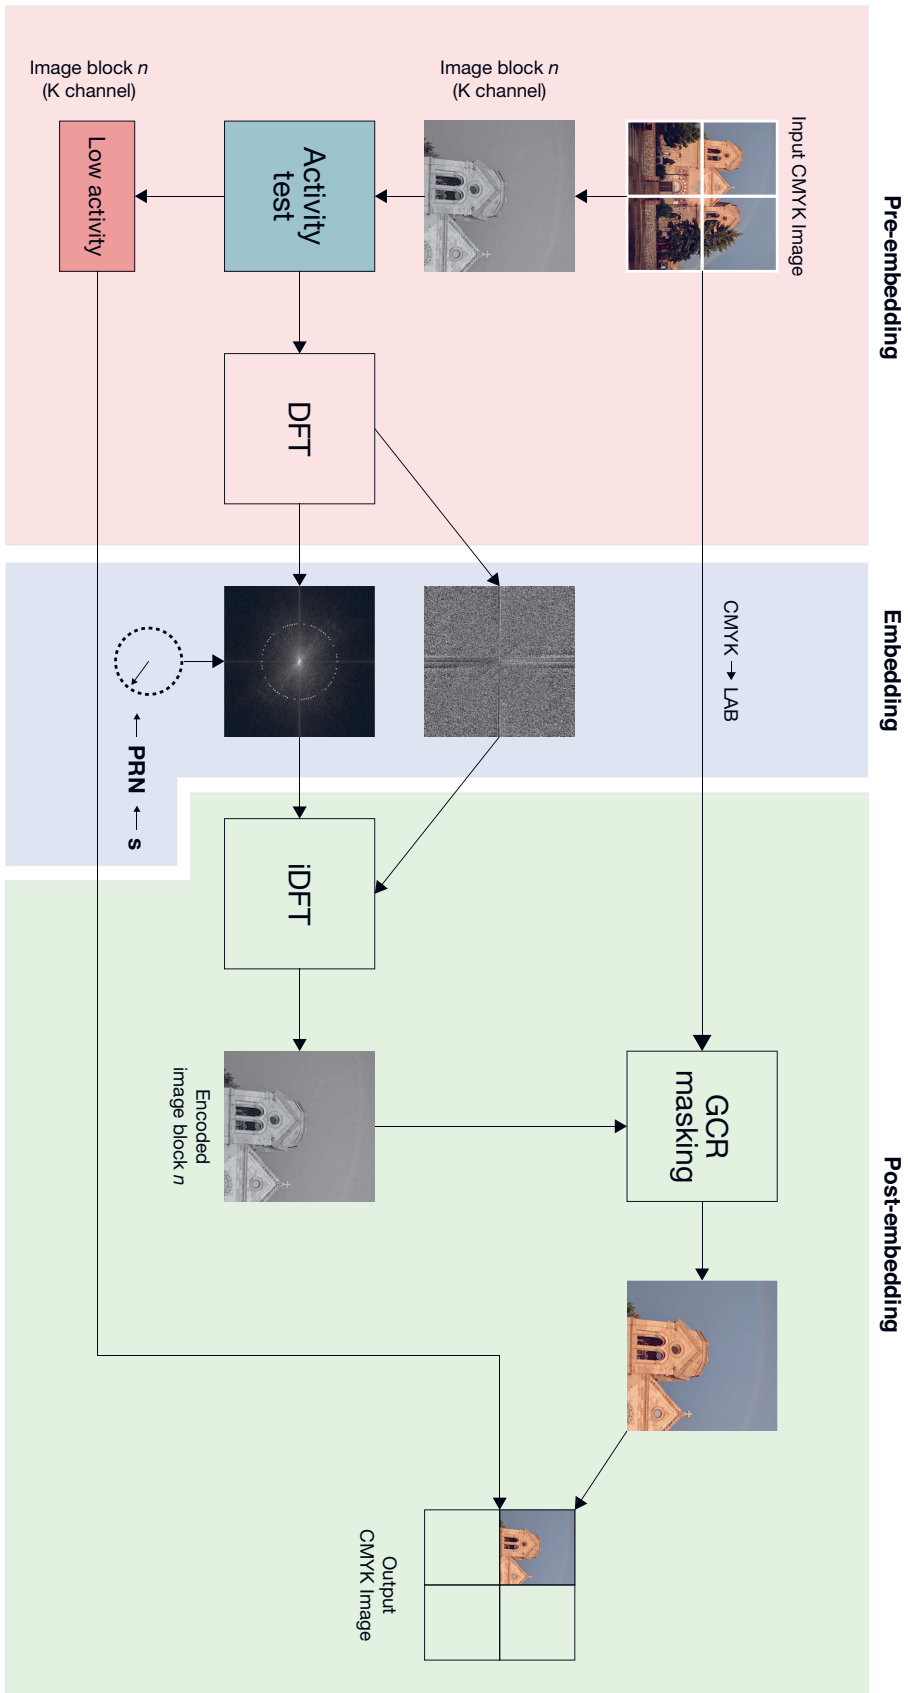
Pre-embedding

Input CMYK Image

Image block $n$ (K channel)

Image block $n$ (K channel)

Activity test

Low activity

DFT

Embedding

CMYK → LAB

← PRN ← s

Post-embedding

iDFT

Encoded image block $n$

GCR masking

Output CMYK Image